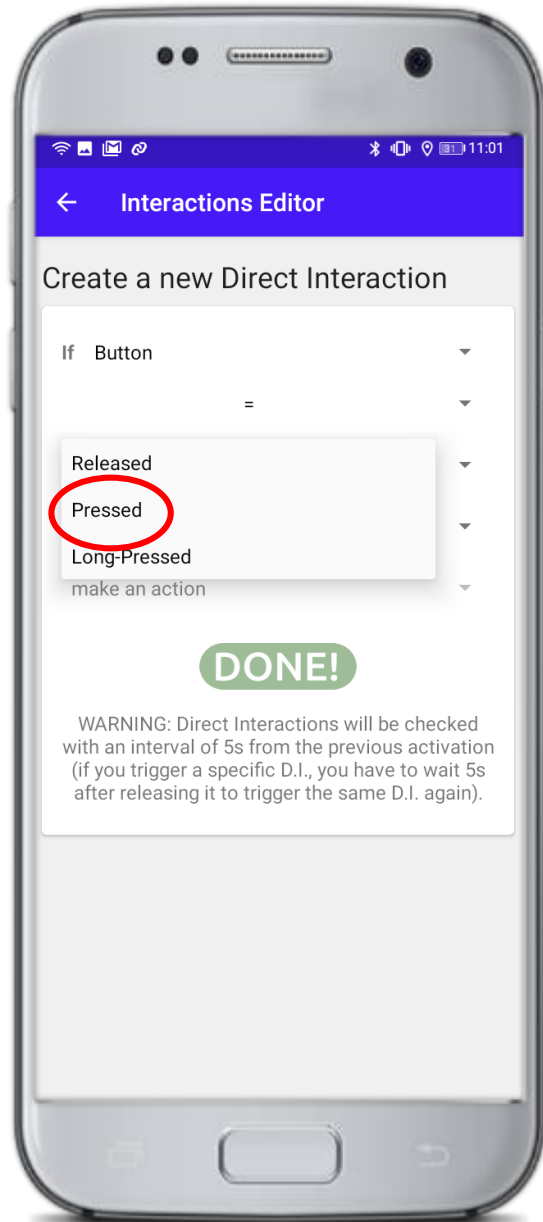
31 11:01

←  Interactions Editor

Create a new Direct Interaction

If  Button

=

Released

Pressed

Long-Pressed

make an action

DONE!

WARNING: Direct Interactions will be checked with an interval of 5s from the previous activation (if you trigger a specific D.I., you have to wait 5s after releasing it to trigger the same D.I. again).